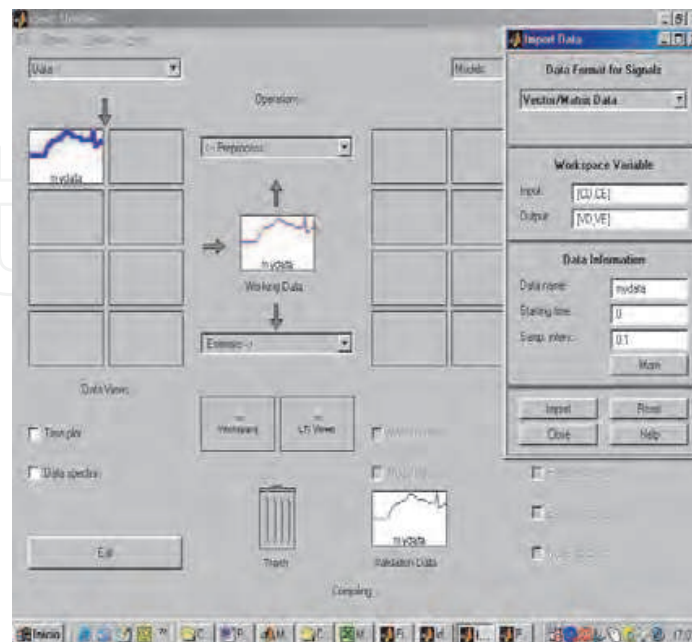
Import Data

Data Format for Signals

Vector/Matrix Data

Workspace Variable

Input [CI,CE]

Output [VO,VE]

Data Information

Data name: mydata

Starting time: 0

Samp. interv.: 0.1

More

Import

Reset

Close

Help

Data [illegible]

Operations

Models

<- Preprocess

mydata

mydata

Working Data

Estimate ->

Data Views

Time plot

Data spectra

Exit

Workspace

LTI Viewer

Trash

mydata

Validation Data

Computing

Inicio